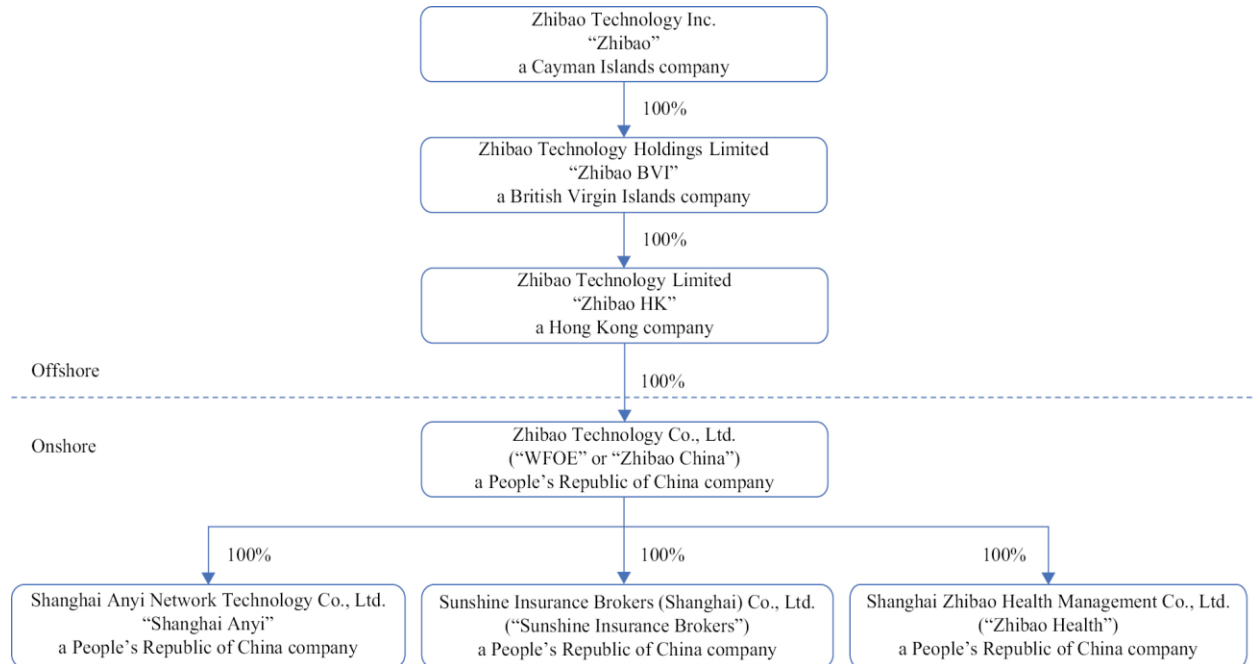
Zhibao Technology Inc.
“Zhibao”
a Cayman Islands company

100%

Zhibao Technology Holdings Limited
“Zhibao BVI”
a British Virgin Islands company

100%

Zhibao Technology Limited
“Zhibao HK”
a Hong Kong company

Offshore

100%

Onshore

Zhibao Technology Co., Ltd.
(“WFOE” or “Zhibao China”)
a People’s Republic of China company

100%

100%

100%

Shanghai Anyi Network Technology Co., Ltd.
“Shanghai Anyi”
a People’s Republic of China company

Sunshine Insurance Brokers (Shanghai) Co., Ltd.
(“Sunshine Insurance Brokers”)
a People’s Republic of China company

Shanghai Zhibao Health Management Co., Ltd.
(“Zhibao Health”)
a People’s Republic of China company